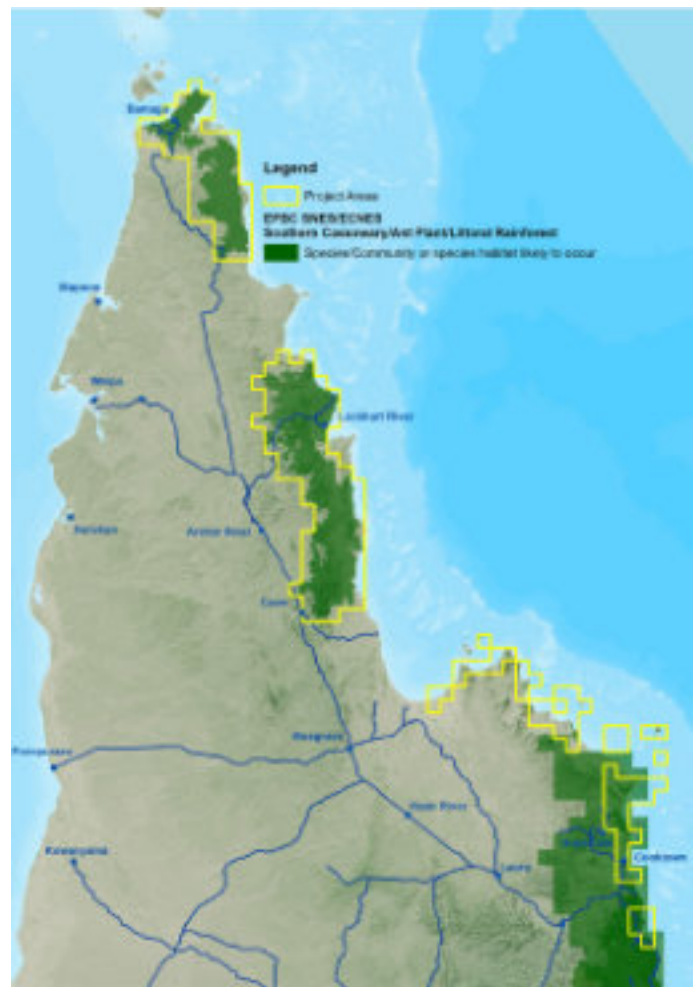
Legend

Project Areas

EPBC SNES/ECNES
Southern Cassowary/Ant Plant/Littoral Rainforest

Species/Community or species habitat likely to occur

Bamaga

Mapoon

Weipa

Lockhart River

Aurukun

Archer River

Coen

Pormpuraaw

Musgrave

Hann River

Kowanyama

Laura

Cooktown

Hope Vale